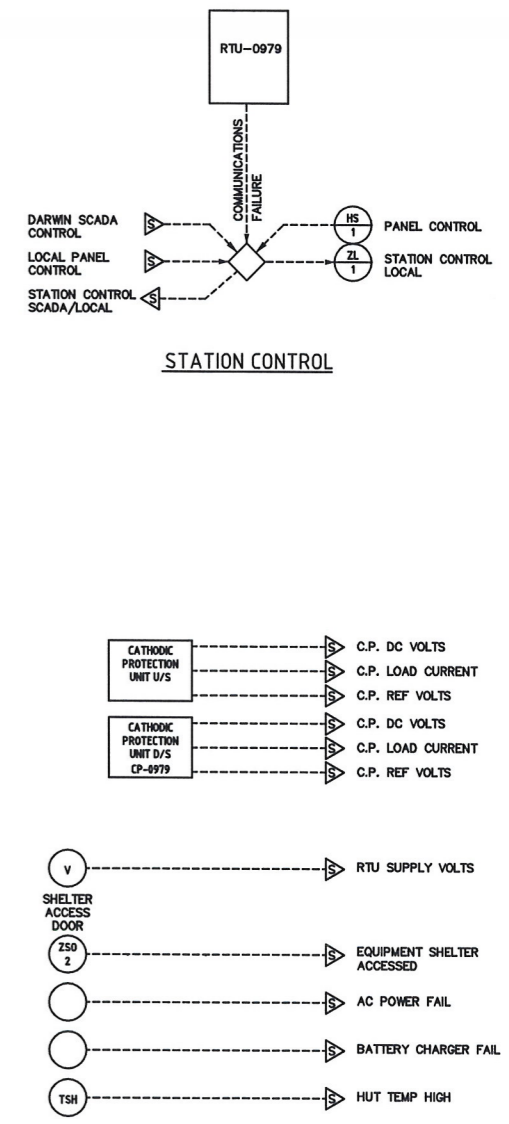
RTU-0979

COMMUNICATIONS FAILURE

DARWIN SCADA CONTROL

S

LOCAL PANEL CONTROL

S

STATION CONTROL SCADA/LOCAL

S

HS
1

PANEL CONTROL

ZL
1

STATION CONTROL LOCAL

STATION CONTROL

CATHODIC PROTECTION UNIT U/S

S C.P. DC VOLTS

S C.P. LOAD CURRENT

S C.P. REF VOLTS

CATHODIC PROTECTION UNIT D/S CP-0979

S C.P. DC VOLTS

S C.P. LOAD CURRENT

S C.P. REF VOLTS

V

S RTU SUPPLY VOLTS

SHELTER ACCESS DOOR

ZSO
2

S EQUIPMENT SHELTER ACCESSED

S AC POWER FAIL

S BATTERY CHARGER FAIL

TSH

S HUT TEMP HIGH